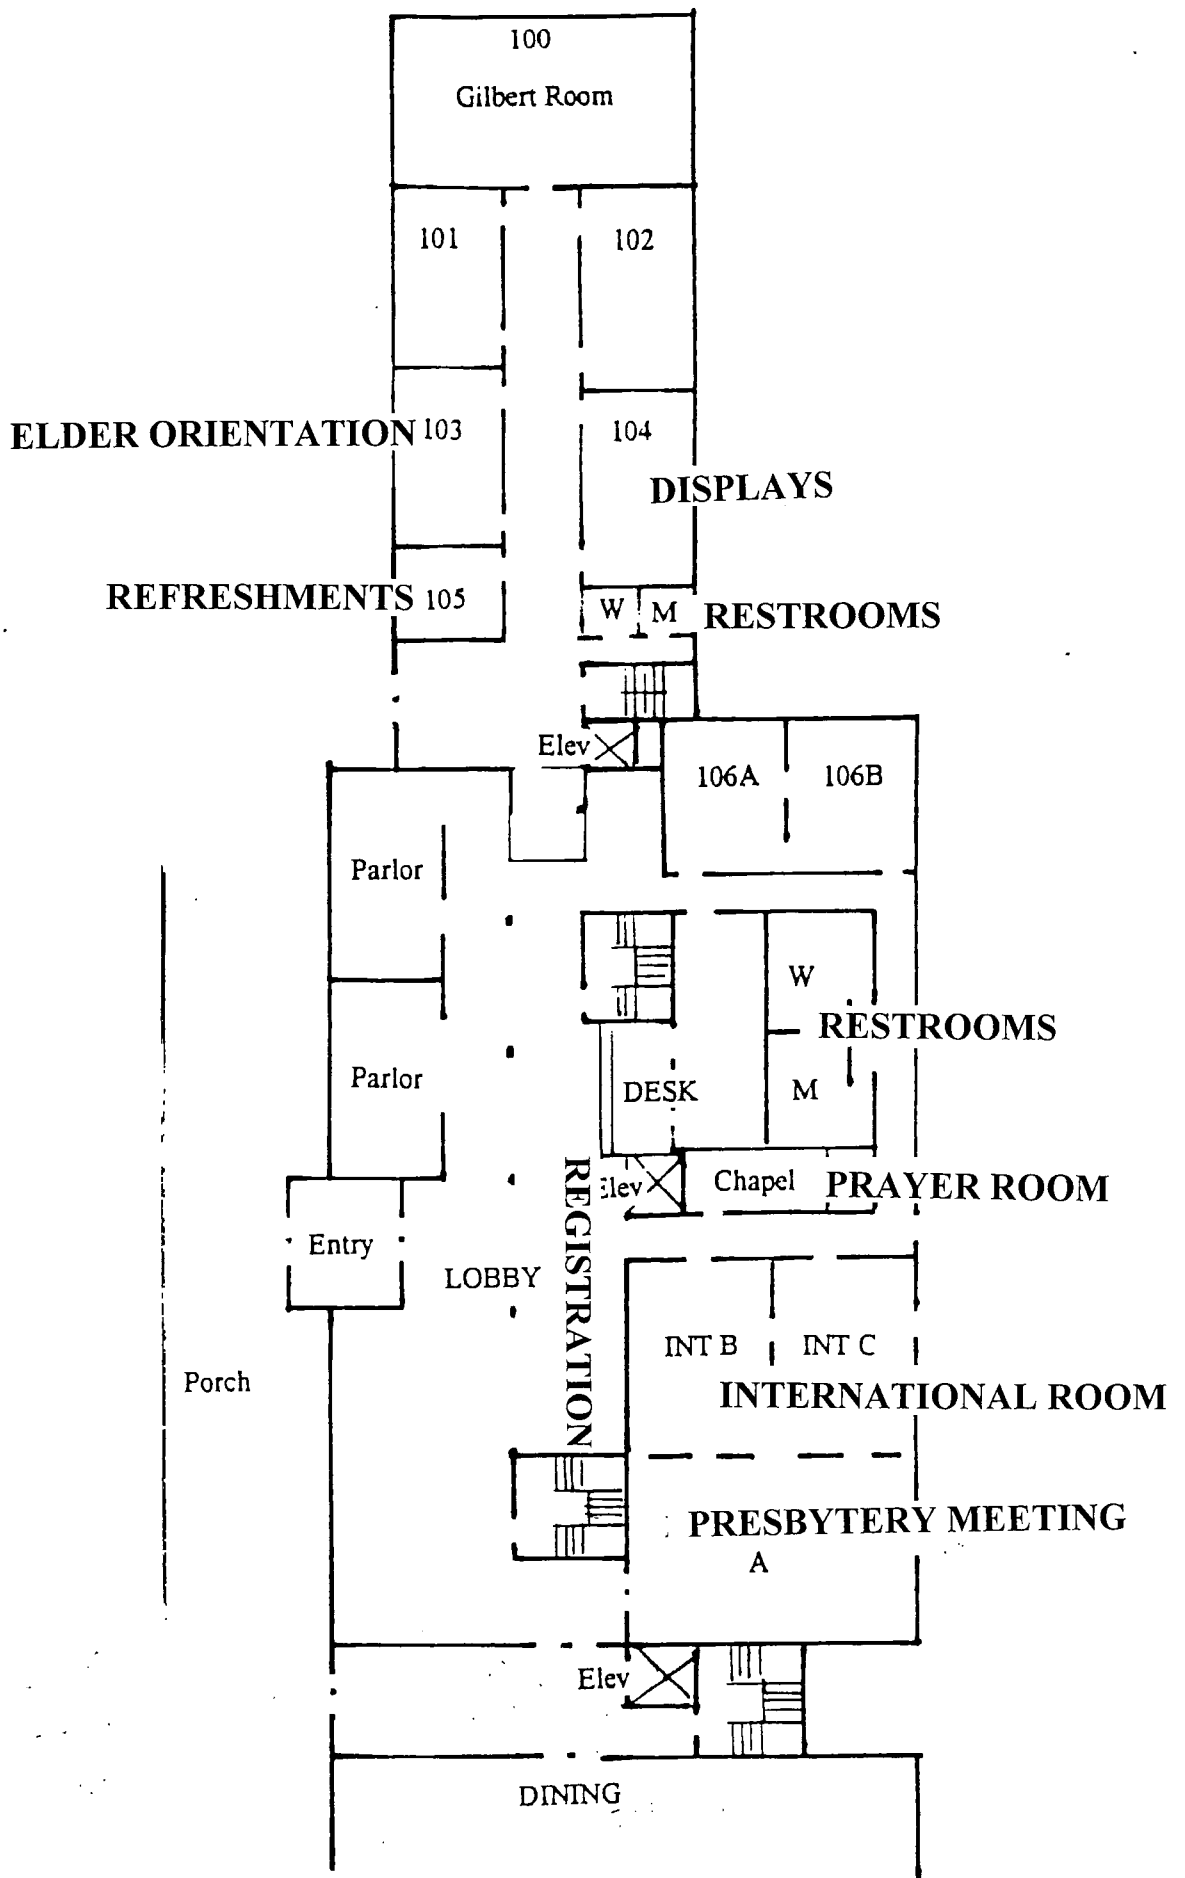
100
Gilbert Room

101

102

ELDER ORIENTATION 103

104

DISPLAYS

REFRESHMENTS 105

W M RESTROOMS

Elev

106A

106B

Parlor

W

RESTROOMS

Parlor

DESK

M

Elev

Chapel PRAYER ROOM

REGISTRATION

Entry

LOBBY

INT B

INT C

Porch

INTERNATIONAL ROOM

PRESBYTERY MEETING

A

Elev

DINING